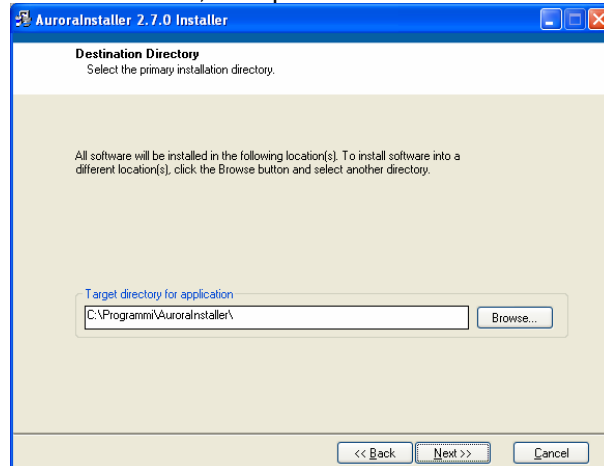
AuroraInstaller 2.7.0 Installer

Destination Directory
Select the primary installation directory.

All software will be installed in the following location(s). To install software into a different location(s), click the Browse button and select another directory.

Target directory for application
C:\Programmi\AuroraInstaller\
Browse...

<< Back
Next >>
Cancel